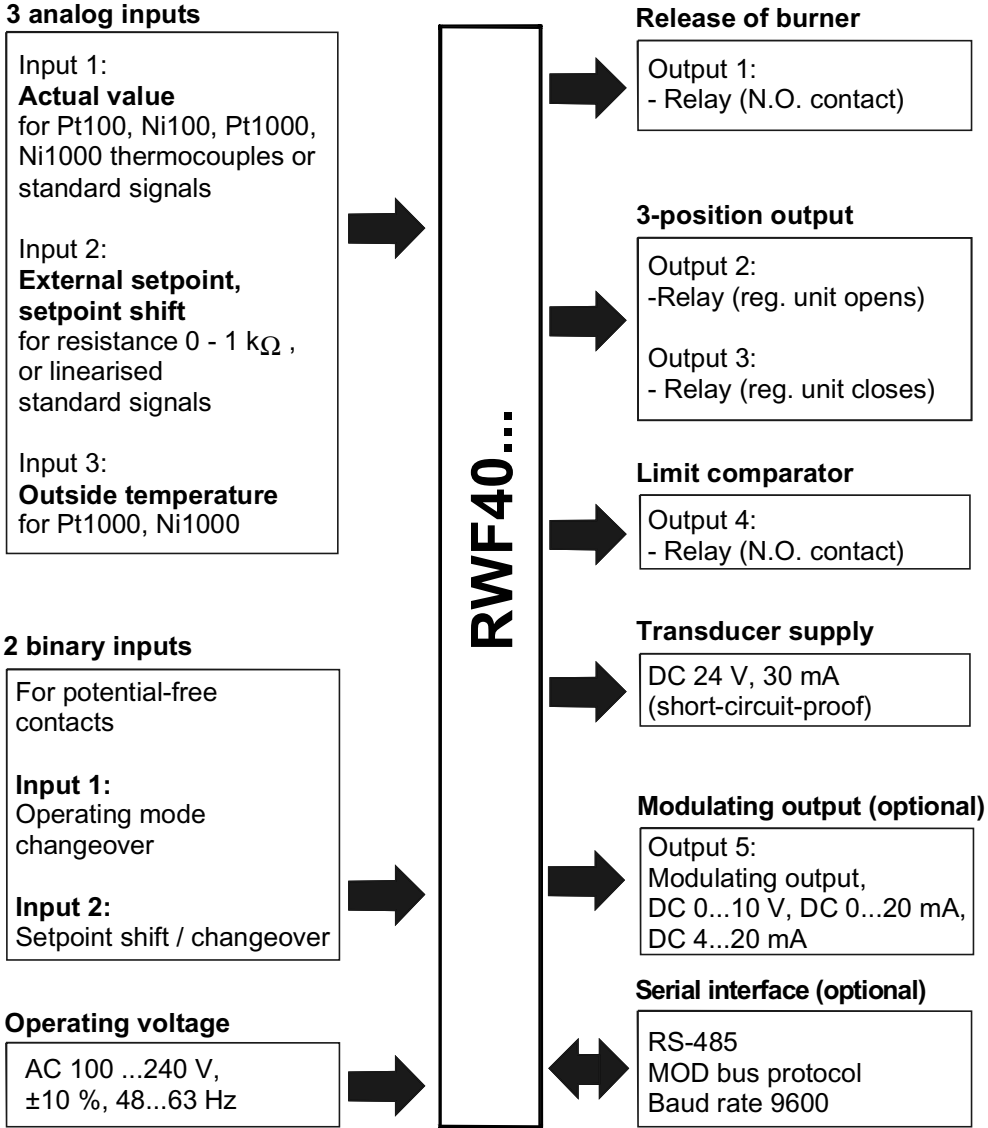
**3 analog inputs**

Input 1:
**Actual value**
for Pt100, Ni100, Pt1000, Ni1000 thermocouples or standard signals

Input 2:
**External setpoint, setpoint shift**
for resistance 0 - 1 k$\Omega$ , or linearised standard signals

Input 3:
**Outside temperature**
for Pt1000, Ni1000

**2 binary inputs**

For potential-free contacts

**Input 1:**
Operating mode changeover

**Input 2:**
Setpoint shift / changeover

**Operating voltage**

AC 100 ...240 V, ±10 %, 48...63 Hz

RWF40...

**Release of burner**

Output 1:
- Relay (N.O. contact)

**3-position output**

Output 2:
-Relay (reg. unit opens)

Output 3:
- Relay (reg. unit closes)

**Limit comparator**

Output 4:
- Relay (N.O. contact)

**Transducer supply**

DC 24 V, 30 mA
(short-circuit-proof)

**Modulating output (optional)**

Output 5:
Modulating output,
DC 0...10 V, DC 0...20 mA,
DC 4...20 mA

**Serial interface (optional)**

RS-485
MOD bus protocol
Baud rate 9600